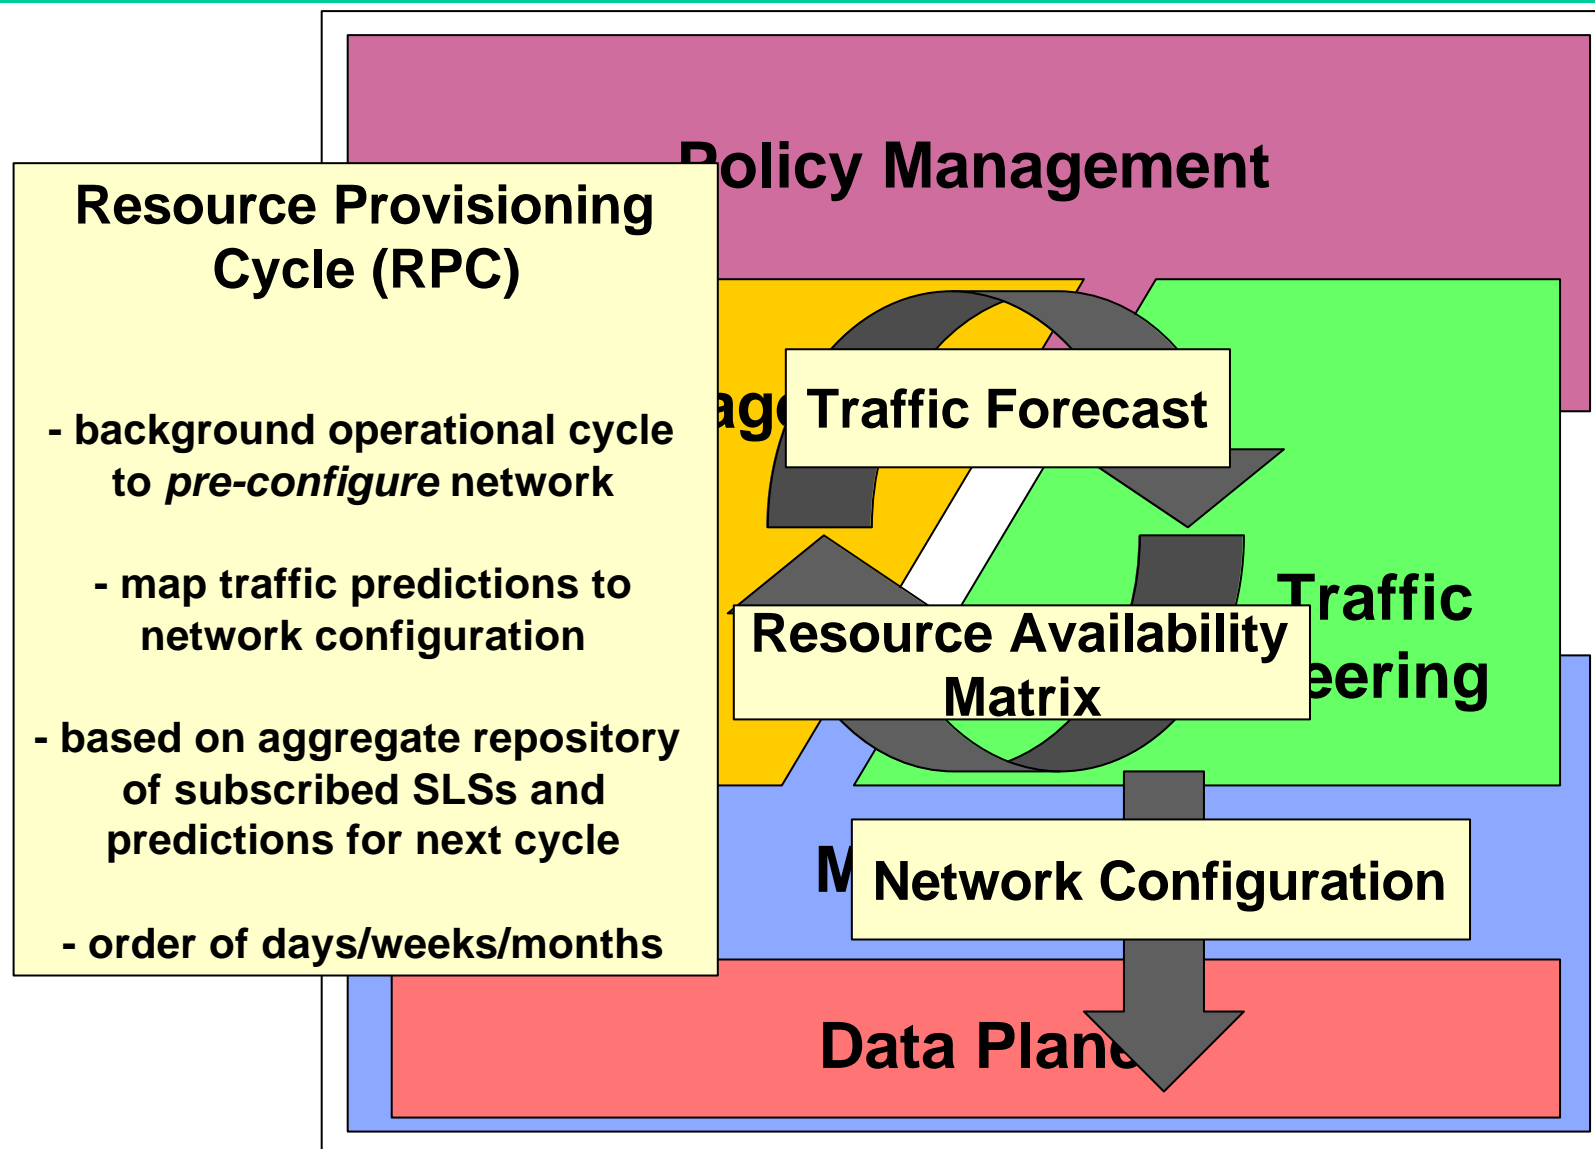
Resource Provisioning Cycle (RPC)

- background operational cycle to *pre-configure* network

- map traffic predictions to network configuration

- based on aggregate repository of subscribed SLSs and predictions for next cycle

- order of days/weeks/months

Policy Management

ag

Traffic Forecast

Traffic

eering

Resource Availability Matrix

M

Network Configuration

Data Plan